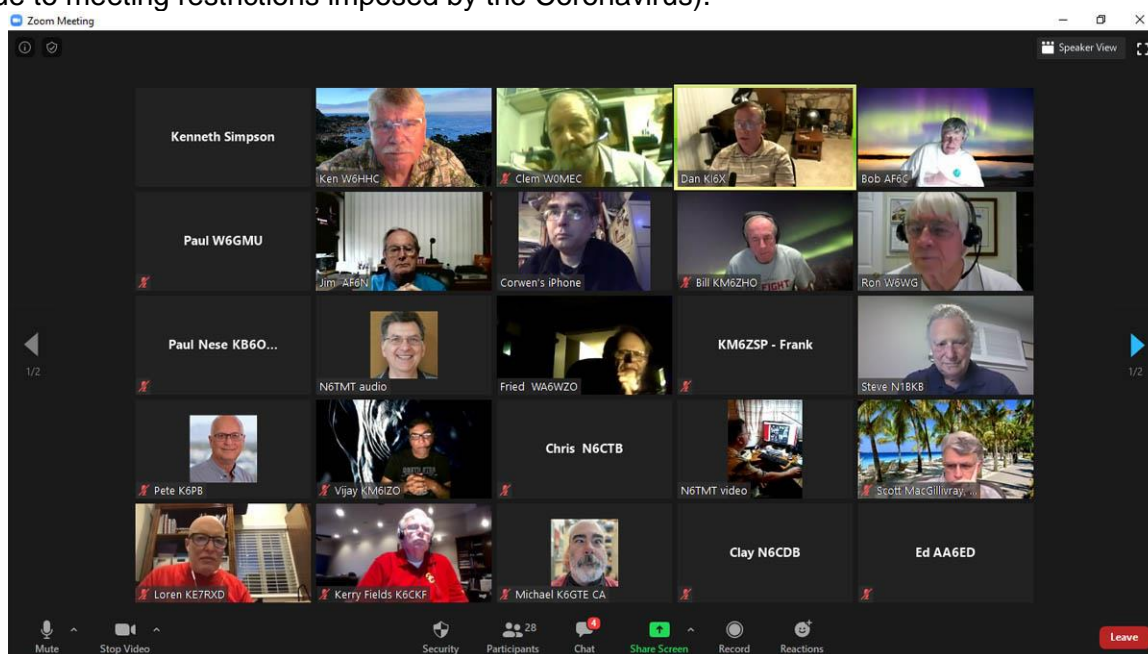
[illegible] to meeting restrictions imposed by the Coronavirus).

Zoom Meeting

Speaker View

Kenneth Simpson

Ken W6HHC

Clem W0MEC

Dan KI6X

Bob AF6C

Paul W6GMU

Jim AF6N

Corwen's iPhone

Bill KM6ZHO

Ron W6WG

Paul Nese KB6O...

N6TMT audio

Fried WA6WZO

KM6ZSP - Frank

Steve N1BKB

1/2

1/2

Pete K6PB

Vijay KM6IZO

Chris N6CTB

N6TMT video

Scott MacGillivray, ...

Loren KE7RXD

Kerry Fields K6CKF

Michael K6GTE CA

Clay N6CDB

Ed AA6ED

Mute

Stop Video

Security

28

Participants

4

Chat

Share Screen

Record

Reactions

Leave